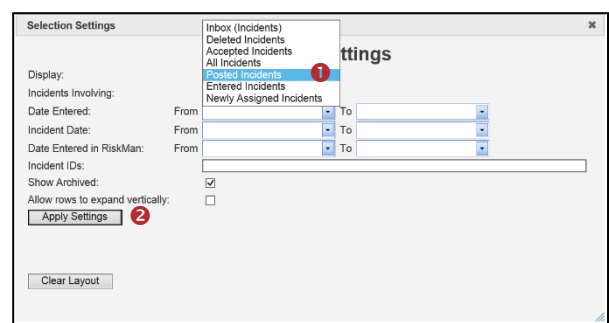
Selection Settings
×

Inbox (Incidents)
Deleted Incidents
Accepted Incidents
All Incidents
Posted Incidents
Entered Incidents
Newly Assigned Incidents

1

ttings

Display:
Incidents Involving:
Date Entered: From To
Incident Date: From To
Date Entered in RiskMan: From To
Incident IDs:
Show Archived:
Allow rows to expand vertically:
Apply Settings
2

Clear Layout